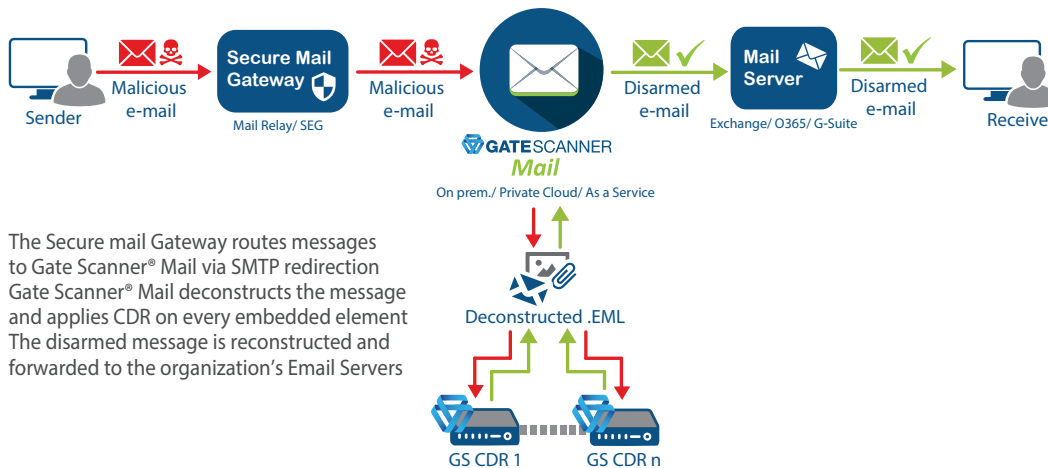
Sender

Malicious e-mail

Secure Mail Gateway

Mail Relay/ SEG

Malicious e-mail

GATESCANNER Mail

On prem./ Private Cloud/ As a Service

Disarmed e-mail

Mail Server

Exchange/ O365/ G-Suite

Disarmed e-mail

Receive

The Secure mail Gateway routes messages to Gate Scanner® Mail via SMTP redirection Gate Scanner® Mail deconstructs the message and applies CDR on every embedded element The disarmed message is reconstructed and forwarded to the organization's Email Servers

Deconstructed .EML

GS CDR 1

GS CDR n